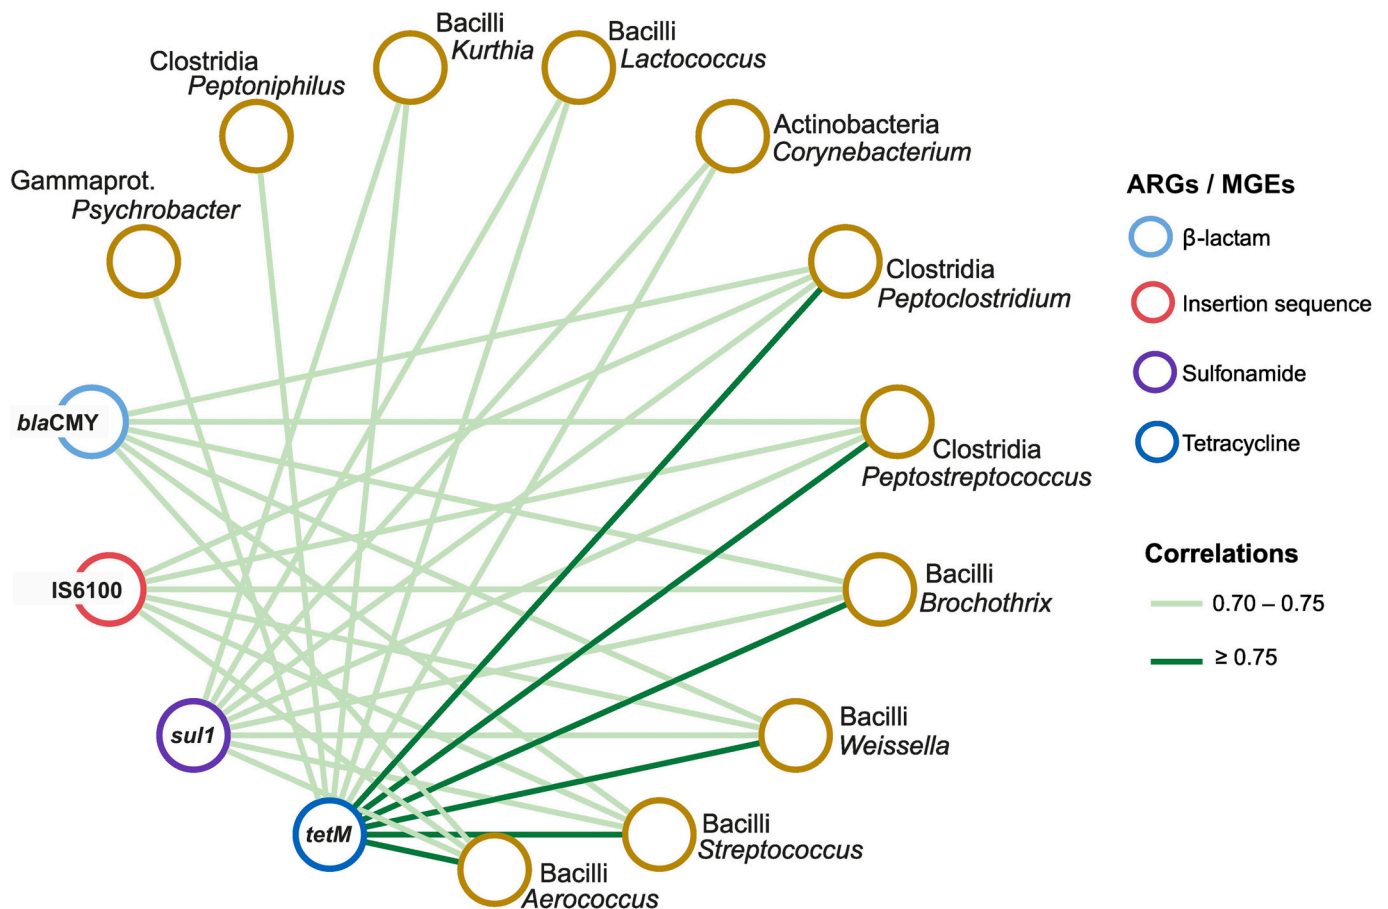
Bacilli
Kurthia

Bacilli
Lactococcus

Clostridia
Peptoniphilus

Actinobacteria
Corynebacterium

Gammaprot.
Psychrobacter

Clostridia
Peptoclostridium

blaCMY

Clostridia
Peptostreptococcus

IS6100

Bacilli
Brochothrix

sul1

Bacilli
Weissella

tetM

Bacilli
Streptococcus

Bacilli
Aerococcus

ARGs / MGEs

β-lactam

Insertion sequence

Sulfonamide

Tetracycline

Correlations

0.70 – 0.75

≥ 0.75